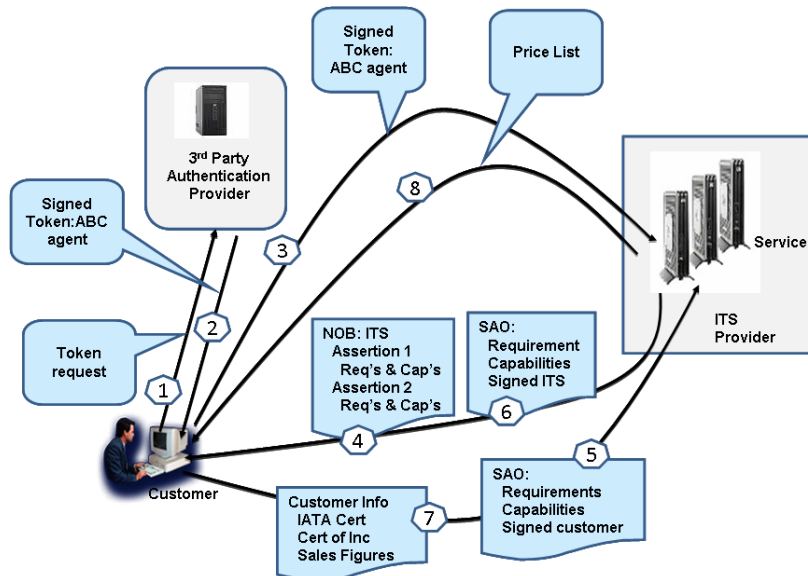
Signed Token: ABC agent

Price List

3$^{rd}$ Party Authentication Provider

Signed Token:ABC agent

8

3

Service

2

Token request

1

NOB: ITS
Assertion 1
Req's & Cap's
Assertion 2
Req's & Cap's

SAO:
Requirement
Capabilities
Signed ITS

ITS Provider

6

4

5

Customer

SAO:
Requirements
Capabilities
Signed customer

Customer Info
IATA Cert
Cert of Inc
Sales Figures

7